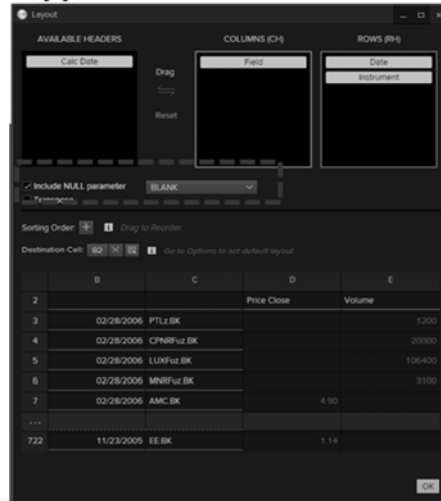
Layout

AVAILABLE HEADERS

Calc Date

Drag

Reset

COLUMNS (CH)

Field

ROWS (RH)

Date

Instrument

✓ Include NULL parameter BLANK

Transpose

Sorting Order: + Drag to Reorder

Destination Cell: B2 Go to Options to set default layout

| | B | C | D | E |
|---|---|---|---|---|
| 2 | | | Price Close | Volume |
| 3 | 02/28/2006 | PTLz.BK | | 1200 |
| 4 | 02/28/2006 | CPNRFuz.BK | | 20000 |
| 5 | 02/28/2006 | LUXFuz.BK | | 106400 |
| 6 | 02/28/2006 | MNRFuz.BK | | 3100 |
| 7 | 02/28/2006 | AMC.BK | 4.90 | |
| ... | | | | |
| 722 | 11/23/2005 | EE.BK | 1.14 | |

OK